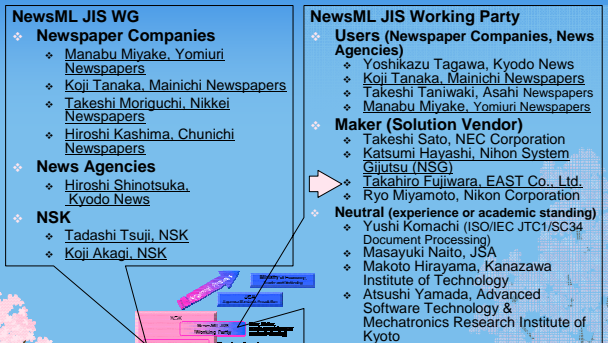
NewsML JIS WG

Newspaper Companies

Manabu Miyake, Yomiuri Newspapers

Koji Tanaka, Mainichi Newspapers

Takeshi Moriguchi, Nikkei Newspapers

Hiroshi Kashima, Chunichi Newspapers

News Agencies

Hiroshi Shinotsuka, Kyodo News

NSK

Tadashi Tsuji, NSK

Koji Akagi, NSK

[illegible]

NewsML JIS Working Party

Users (Newspaper Companies, News Agencies)

Yoshikazu Tagawa, Kyodo News

Koji Tanaka, Mainichi Newspapers

Takeshi Taniwaki, Asahi Newspapers

Manabu Miyake, Yomiuri Newspapers

Maker (Solution Vendor)

Takeshi Sato, NEC Corporation

Katsumi Hayashi, Nihon System Gijutsu (NSG)

Takahiro Fujiwara, EAST Co., Ltd.

Ryo Miyamoto, Nikon Corporation

Neutral (experience or academic standing)

Yushi Komachi (ISO/IEC JTC1/SC34 Document Processing)

Masayuki Naito, JSA

Makoto Hirayama, Kanazawa Institute of Technology

Atsushi Yamada, Advanced Software Technology & Mechatronics Research Institute of Kyoto